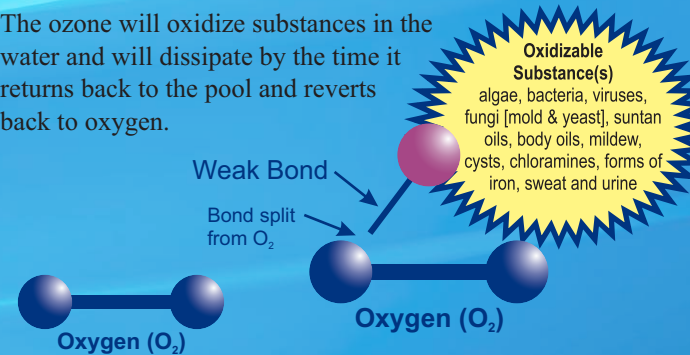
The ozone will oxidize substances in the water and will dissipate by the time it returns back to the pool and reverts back to oxygen.

Oxidizable Substance(s)
algae, bacteria, viruses, fungi [mold & yeast], suntan oils, body oils, mildew, cysts, chloramines, forms of iron, sweat and urine

Weak Bond

Bond split from $O_2$

Oxygen ($O_2$)

Oxygen ($O_2$)